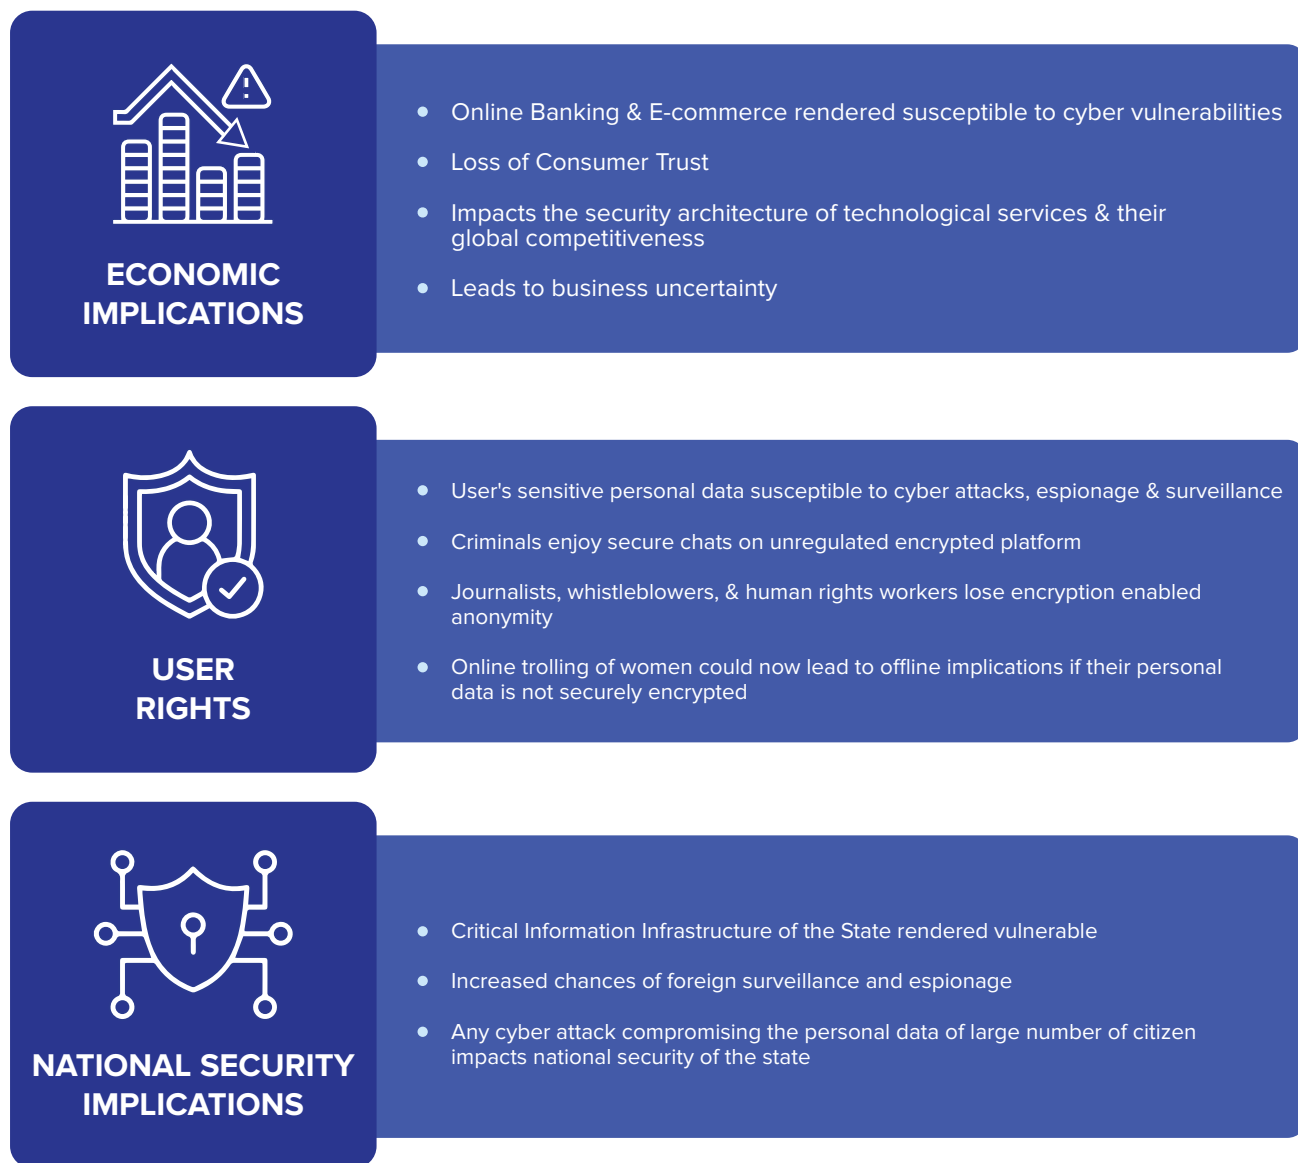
ECONOMIC IMPLICATIONS

- Online Banking & E-commerce rendered susceptible to cyber vulnerabilities
- Loss of Consumer Trust
- Impacts the security architecture of technological services & their global competitiveness
- Leads to business uncertainty

USER RIGHTS

- User's sensitive personal data susceptible to cyber attacks, espionage & surveillance
- Criminals enjoy secure chats on unregulated encrypted platform
- Journalists, whistleblowers, & human rights workers lose encryption enabled anonymity
- Online trolling of women could now lead to offline implications if their personal data is not securely encrypted

NATIONAL SECURITY IMPLICATIONS

- Critical Information Infrastructure of the State rendered vulnerable
- Increased chances of foreign surveillance and espionage
- Any cyber attack compromising the personal data of large number of citizen impacts national security of the state